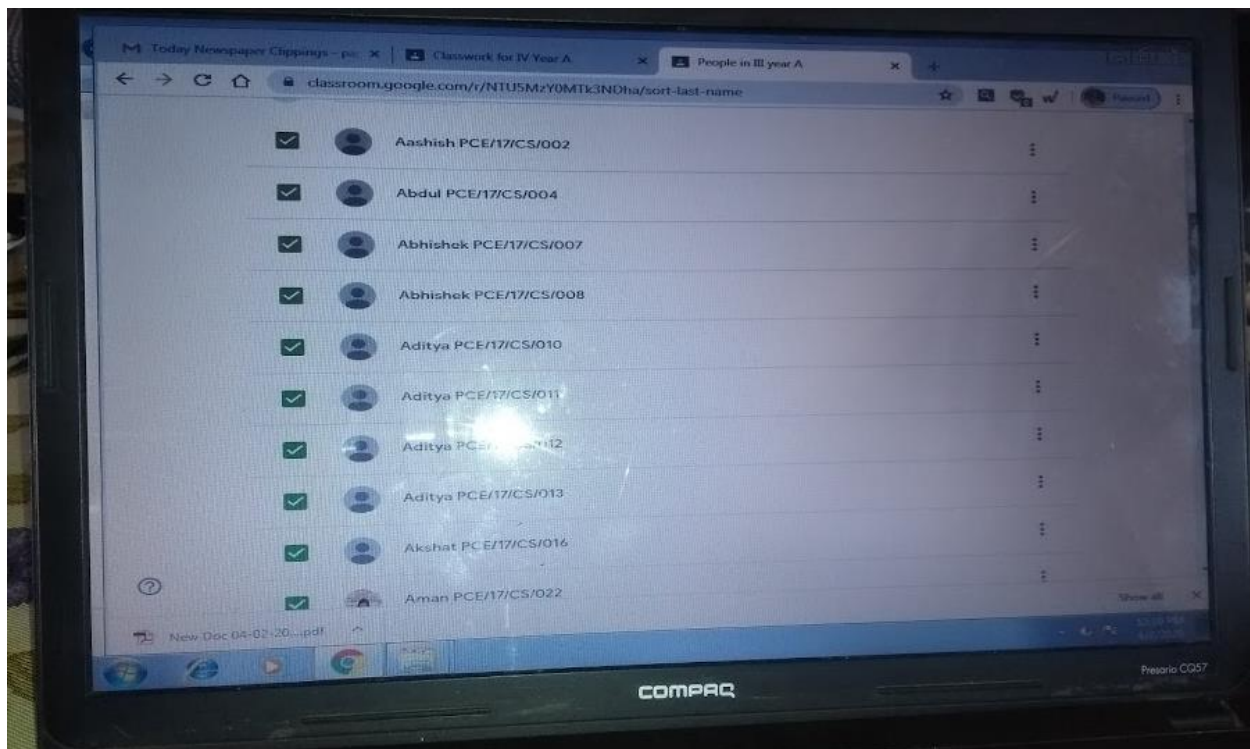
M Today Newspaper Clippings - pc ×
Classwork for IV Year A ×
People in III year A ×
classroom.google.com/r/NTU5MzY0MTk3NDha/sort-last-name
Paused

Aashish PCE/17/CS/002
Abdul PCE/17/CS/004
Abhishek PCE/17/CS/007
Abhishek PCE/17/CS/008
Aditya PCE/17/CS/010
Aditya PCE/17/CS/011
Aditya PC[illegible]12
Aditya PCE/17/CS/013
Akshat PCE/17/CS/016
Aman PCE/17/CS/022

New Doc 04-02-20....pdf
Show all
COMPAQ
Presario CQ57